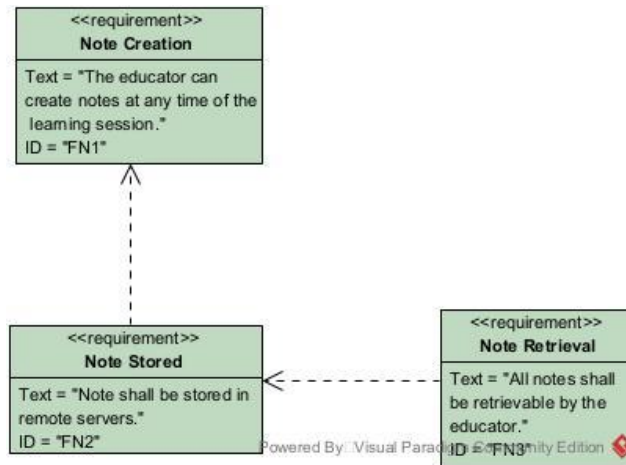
<<requirement>>
Note Creation

Text = "The educator can create notes at any time of the learning session."
ID = "FN1"

<<requirement>>
Note Stored

Text = "Note shall be stored in remote servers."
ID = "FN2"

<<requirement>>
Note Retrieval

Text = "All notes shall be retrievable by the educator."
ID = "FN3"

Powered By: Visual Paradigm Community Edition